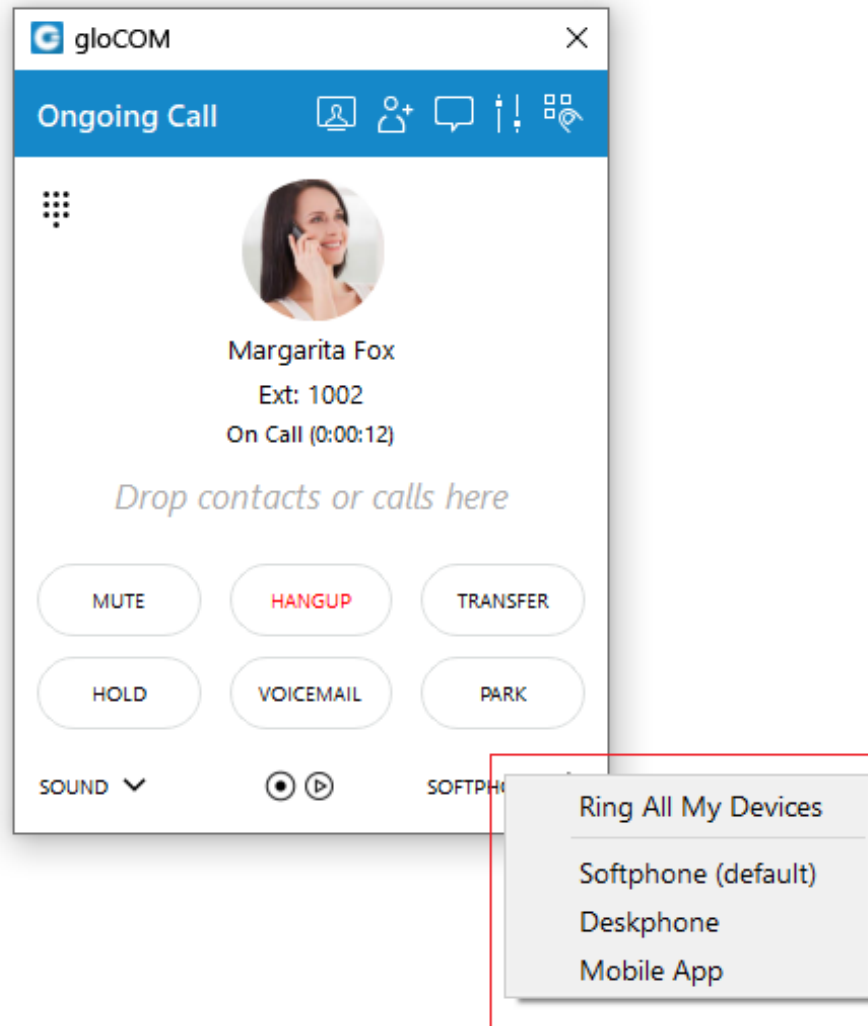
gloCOM

Ongoing Call

Margarita Fox
Ext: 1002
On Call (0:00:12)

Drop contacts or calls here

MUTE
HANGUP
TRANSFER
HOLD
VOICEMAIL
PARK

SOUND
SOFTPH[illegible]

Ring All My Devices
Softphone (default)
Deskphone
Mobile App